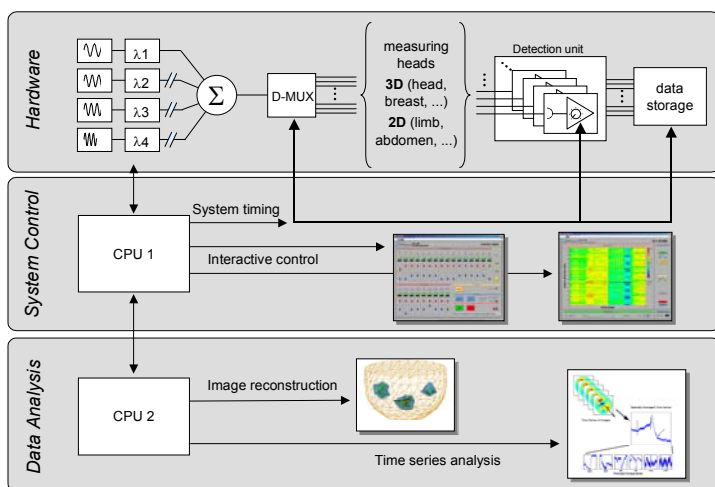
Hardware

λ1
λ2
λ3
λ4

Σ

D-MUX

measuring heads
**3D** (head, breast, ...)
**2D** (limb, abdomen, ...)

Detection unit

data storage

System Control

System timing

CPU 1

Interactive control

Data Analysis

CPU 2

Image reconstruction

Time series analysis